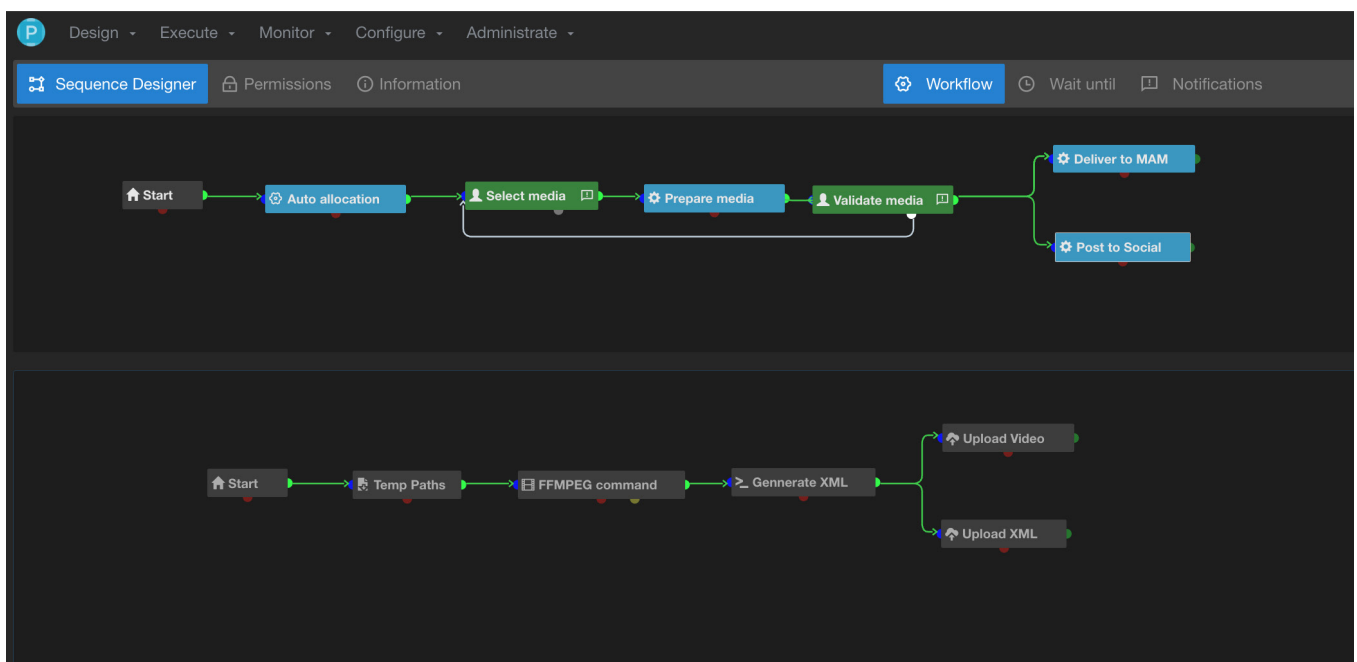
P Design Execute Monitor Configure Administrate

Sequence Designer Permissions Information Workflow Wait until Notifications

Start
Auto allocation
Select media
Prepare media
Validate media
Deliver to MAM
Post to Social

Start
Temp Paths
FFMPEG command
Gennerate XML
Upload Video
Upload XML